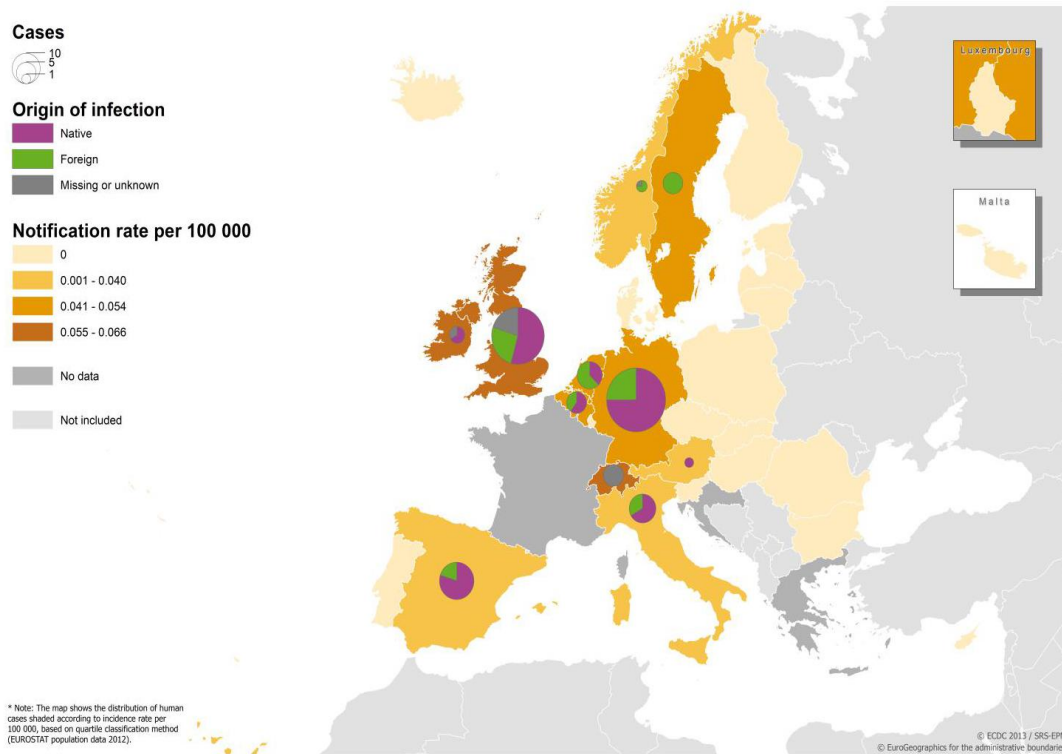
Cases
10
5
1

Origin of infection
Native
Foreign
Missing or unknown

Notification rate per 100 000
0
0.001 - 0.040
0.041 - 0.054
0.055 - 0.066
No data
Not included

Luxembourg

Malta

* Note: The map shows the distribution of human cases shaded according to incidence rate per 100 000, based on quartile classification method (EUROSTAT population data 2012).

© ECDC 2013 / SRS-EPI
© EuroGeographics for the administrative boundari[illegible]